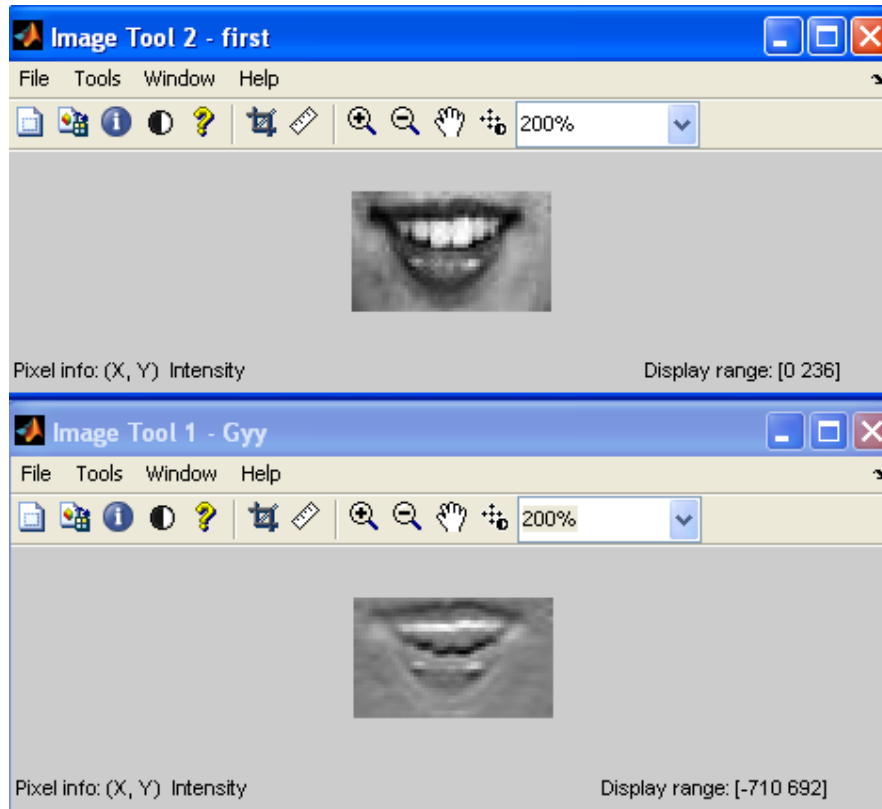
Image Tool 2 - first

File Tools Window Help

200%

Pixel info: (X, Y) Intensity

Display range: [0 236]

Image Tool 1 - Gyy

File Tools Window Help

200%

Pixel info: (X, Y) Intensity

Display range: [-710 692]